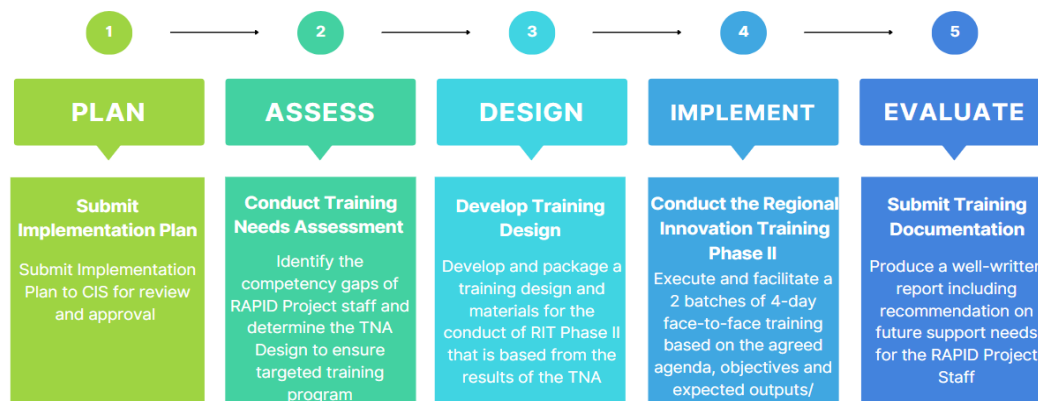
1

2

3

4

5

PLAN

ASSESS

DESIGN

IMPLEMENT

EVALUATE

Submit Implementation Plan

Submit Implementation Plan to CIS for review and approval

Conduct Training Needs Assessment

Identify the competency gaps of RAPID Project staff and determine the TNA Design to ensure targeted training program

Develop Training Design

Develop and package a training design and materials for the conduct of RIT Phase II that is based from the results of the TNA

Conduct the Regional Innovation Training Phase II

Execute and facilitate a 2 batches of 4-day face-to-face training based on the agreed agenda, objectives and expected outputs/

Submit Training Documentation

Produce a well-written report including recommendation on future support needs for the RAPID Project Staff